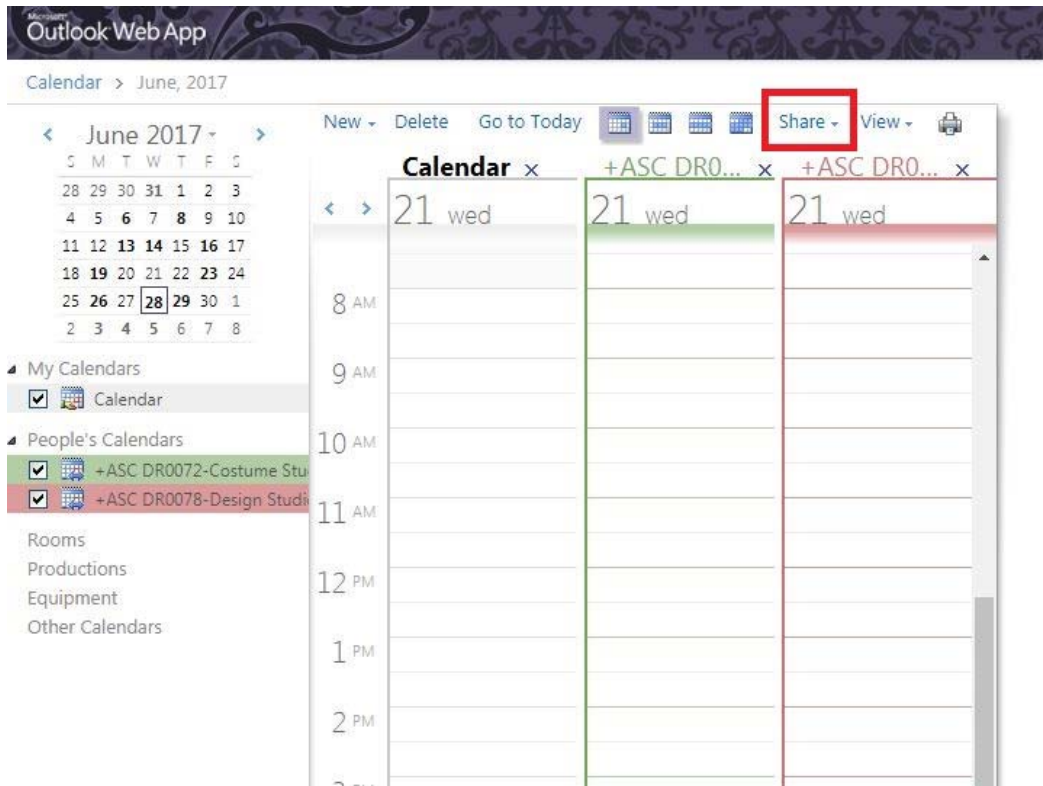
Microsoft Outlook Web App

Calendar > June, 2017

June 2017

| S | M | T | W | T | F | S |
|---|---|---|---|---|---|---|
| 28 | 29 | 30 | 31 | 1 | 2 | 3 |
| 4 | 5 | 6 | 7 | 8 | 9 | 10 |
| 11 | 12 | 13 | 14 | 15 | 16 | 17 |
| 18 | 19 | 20 | 21 | 22 | 23 | 24 |
| 25 | 26 | 27 | 28 | 29 | 30 | 1 |
| 2 | 3 | 4 | 5 | 6 | 7 | 8 |

My Calendars
Calendar

People's Calendars
+ASC DR0072-Costume Stu
+ASC DR0078-Design Studi

Rooms
Productions
Equipment
Other Calendars

New Delete Go to Today Share View

Calendar ×
+ASC DR0... ×
+ASC DR0... ×

21 wed
21 wed
21 wed

8 AM
9 AM
10 AM
11 AM
12 PM
1 PM
2 PM